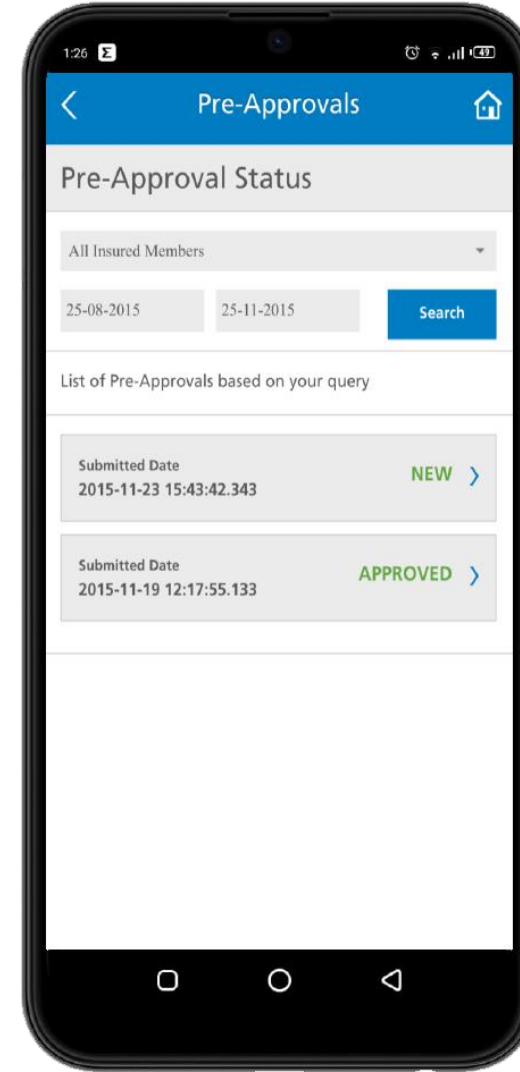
1:26

Pre-Approvals

Pre-Approval Status

All Insured Members

25-08-2015

25-11-2015

Search

List of Pre-Approvals based on your query

Submitted Date
2015-11-23 15:43:42.343

NEW

Submitted Date
2015-11-19 12:17:55.133

APPROVED